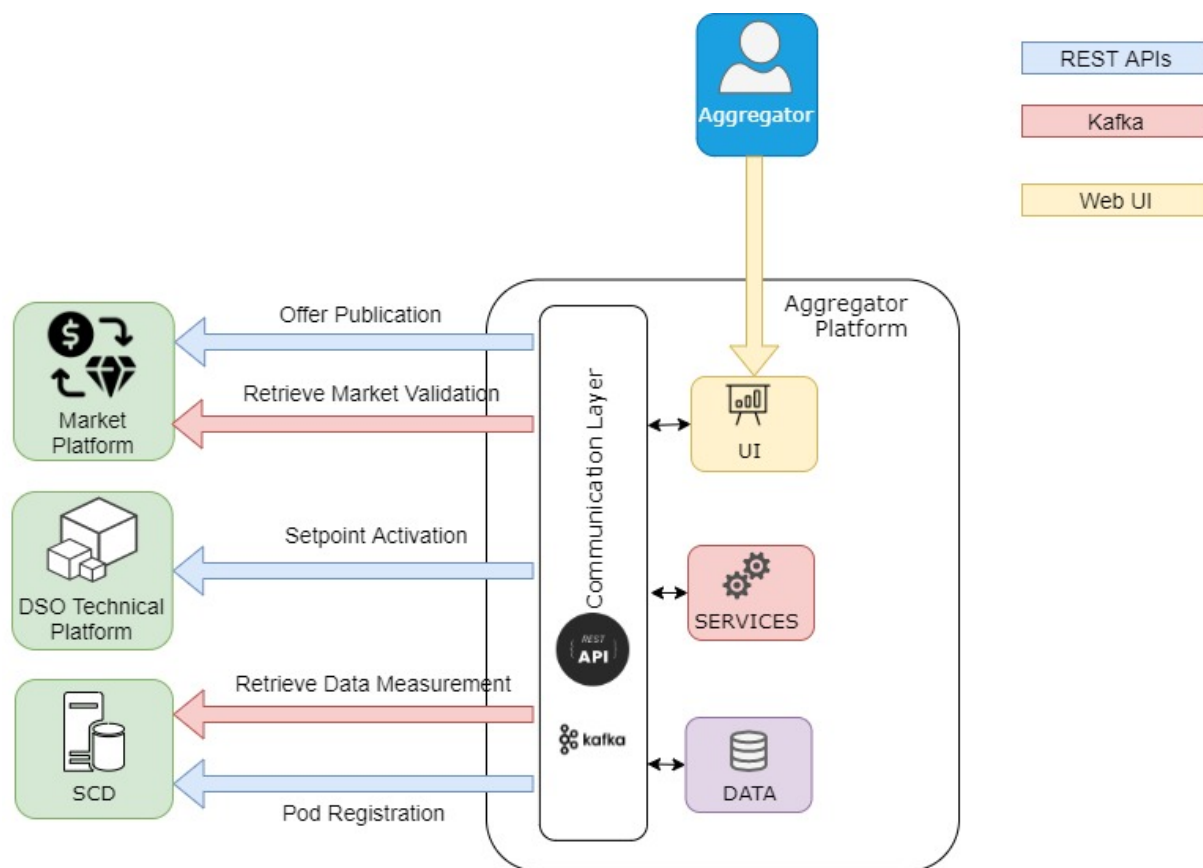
Aggregator

REST APIs

Kafka

Web UI

Aggregator Platform

Offer Publication

Market Platform

Retrieve Market Validation

Communication Layer

UI

Setpoint Activation

DSO Technical Platform

SERVICES

REST API

Retrieve Data Measurement

kafka

SCD

DATA

Pod Registration